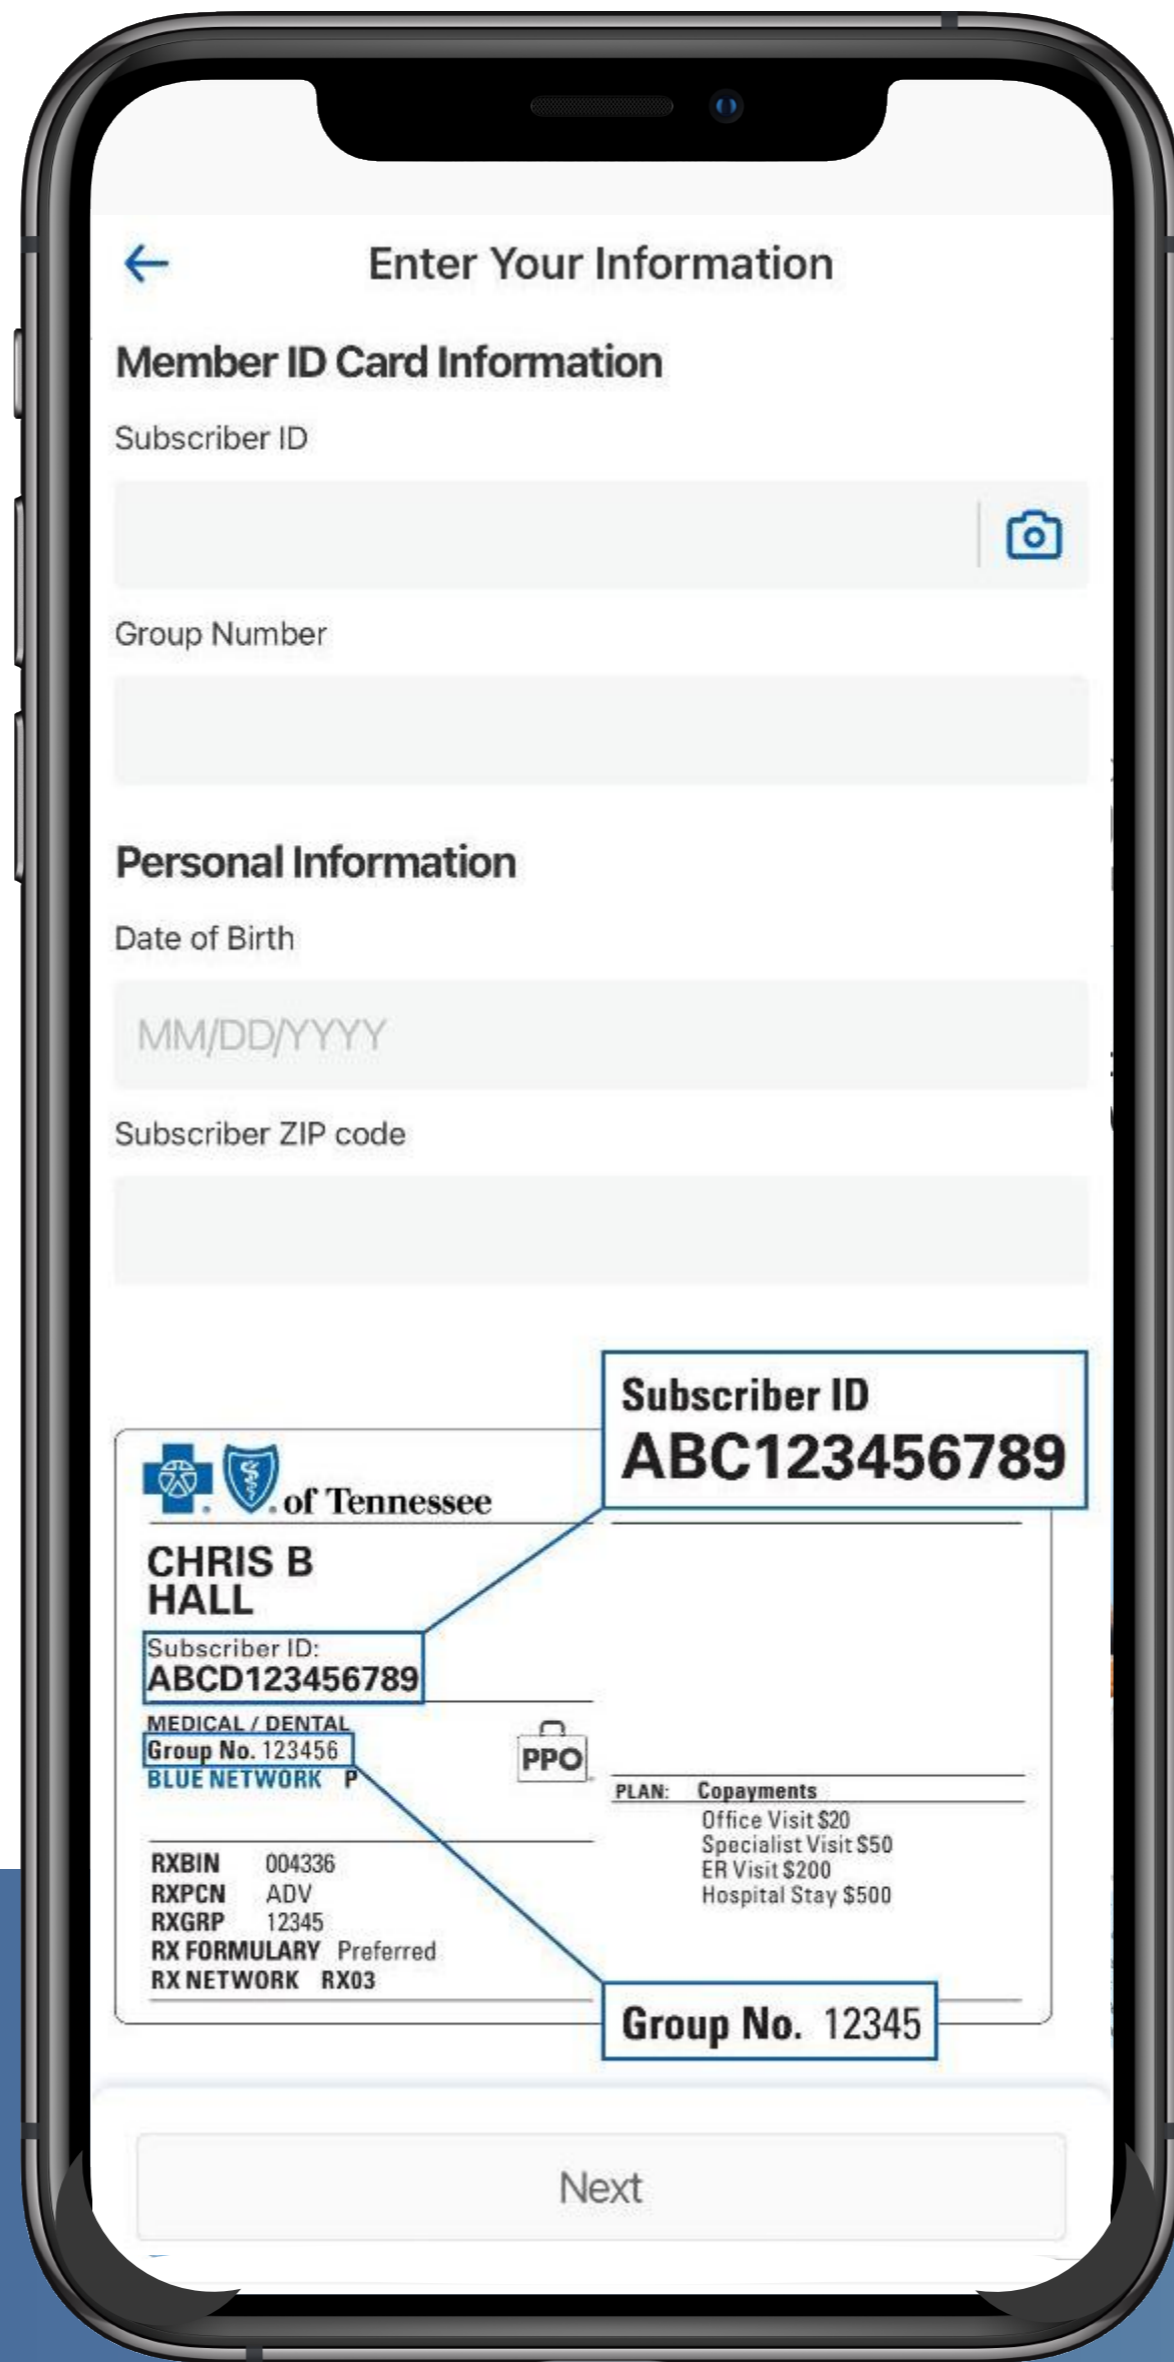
Enter Your Information

Member ID Card Information

Subscriber ID

Group Number

Personal Information

Date of Birth

MM/DD/YYYY

Subscriber ZIP code

Subscriber ID
ABC123456789

of Tennessee

CHRIS B
HALL

Subscriber ID:
ABCD123456789

MEDICAL / DENTAL
Group No. 123456
BLUE NETWORK P

PPO

PLAN: Copayments
Office Visit $20
Specialist Visit $50
ER Visit $200
Hospital Stay $500

RXBIN 004336
RXPCN ADV
RXGRP 12345
RX FORMULARY Preferred
RX NETWORK RX03

Group No. 12345

Next